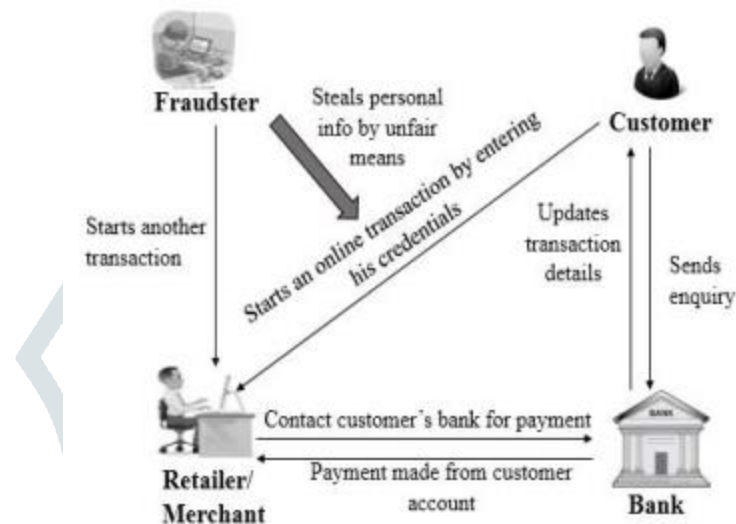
Fraudster

Steals personal info by unfair means

Customer

Starts an online transaction by entering his credentials

Starts another transaction

Updates transaction details

Sends enquiry

BANK

Contact customer's bank for payment

Payment made from customer account

Retailer/ Merchant

Bank